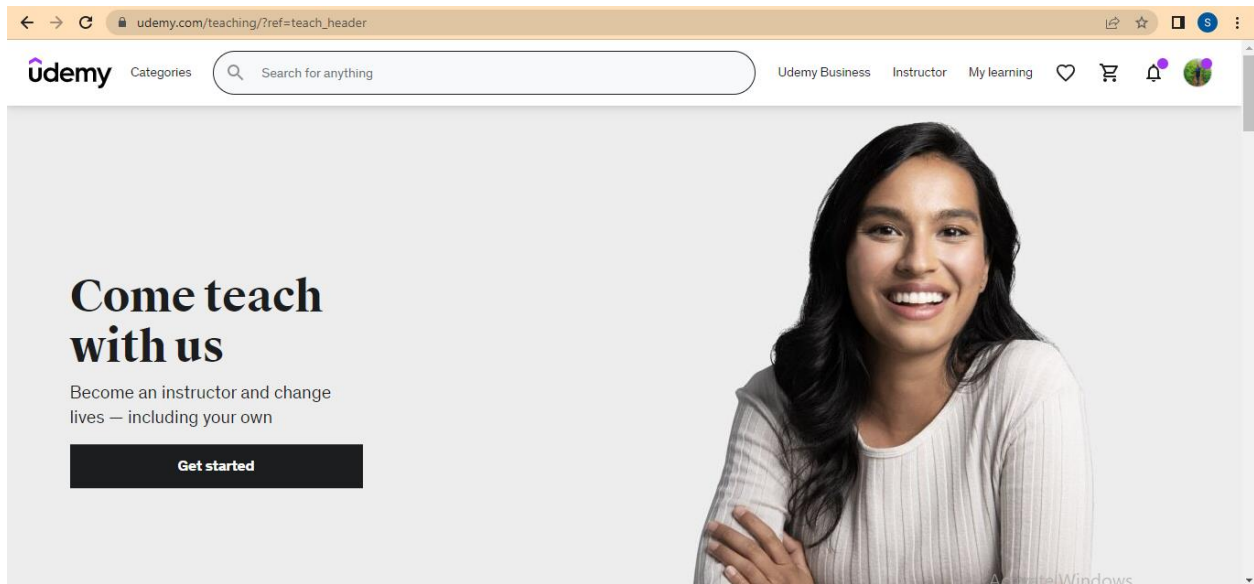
udemy.com/teaching/?ref=teach_header

S

ûdemy Categories Search for anything Udemy Business Instructor My learning

Come teach with us

Become an instructor and change lives — including your own

Get started

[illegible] Windows